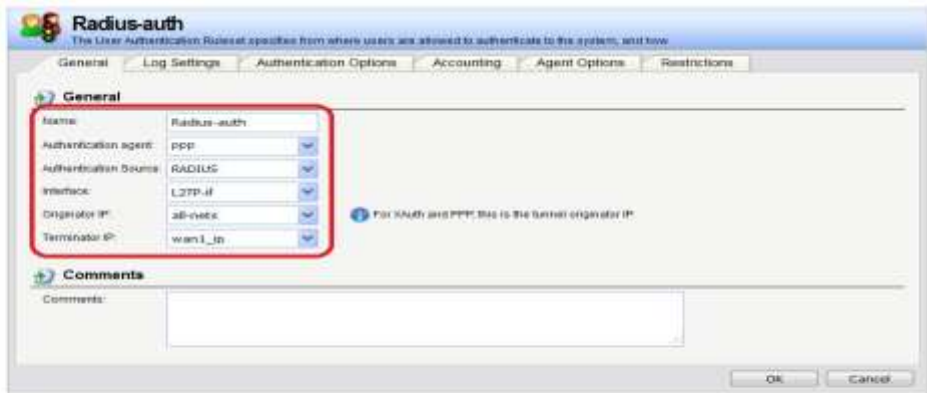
Radius-auth
The User Authentication Ruleset specifies from where users are allowed to authenticate to the system, and how.

General | Log Settings | Authentication Options | Accounting | Agent Options | Restrictions

General

Name: Radius-auth
Authentication agent: PPP
Authentication Source: RADIUS
Interface: L2TP-if
Originator IP: all-nets
Terminator IP: wan1_ip

For XAuth and PPP, this is the tunnel originator IP.

Comments

Comments:

OK Cancel